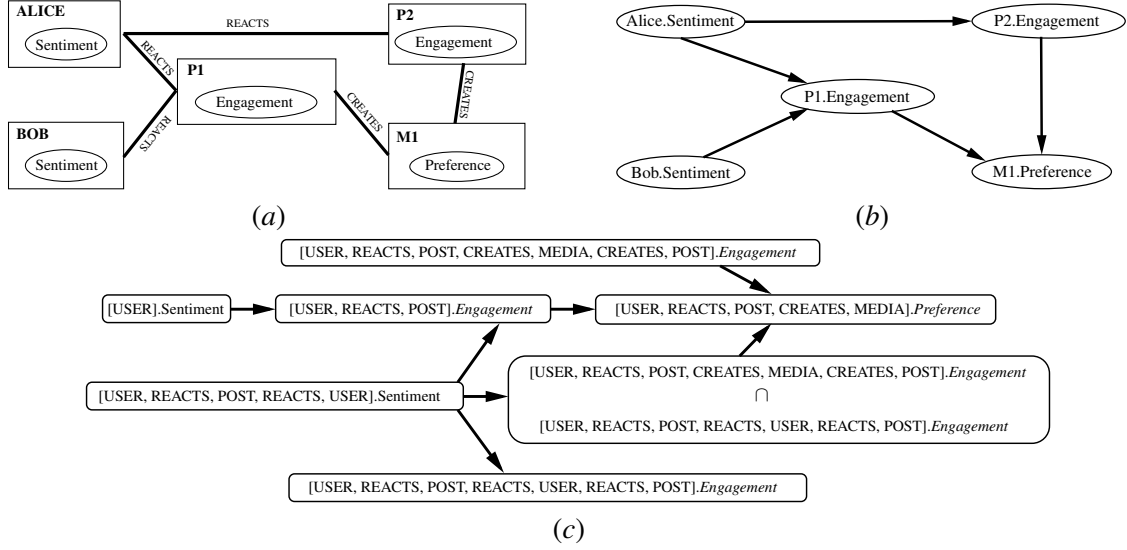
ALICE
Sentiment
REACTS
P2
Engagement
REACTS
P1
Engagement
CREATES
CREATES
BOB
Sentiment
REACTS
M1
Preference

(a)

Alice.Sentiment
P2.Engagement
P1.Engagement
Bob.Sentiment
M1.Preference

(b)

[USER, REACTS, POST, CREATES, MEDIA, CREATES, POST].*Engagement*

[USER].Sentiment

[USER, REACTS, POST].*Engagement*

[USER, REACTS, POST, CREATES, MEDIA].*Preference*

[USER, REACTS, POST, CREATES, MEDIA, CREATES, POST].*Engagement*
$\cap$
[USER, REACTS, POST, REACTS, USER, REACTS, POST].*Engagement*

[USER, REACTS, POST, REACTS, USER].Sentiment

[USER, REACTS, POST, REACTS, USER, REACTS, POST].*Engagement*

(c)